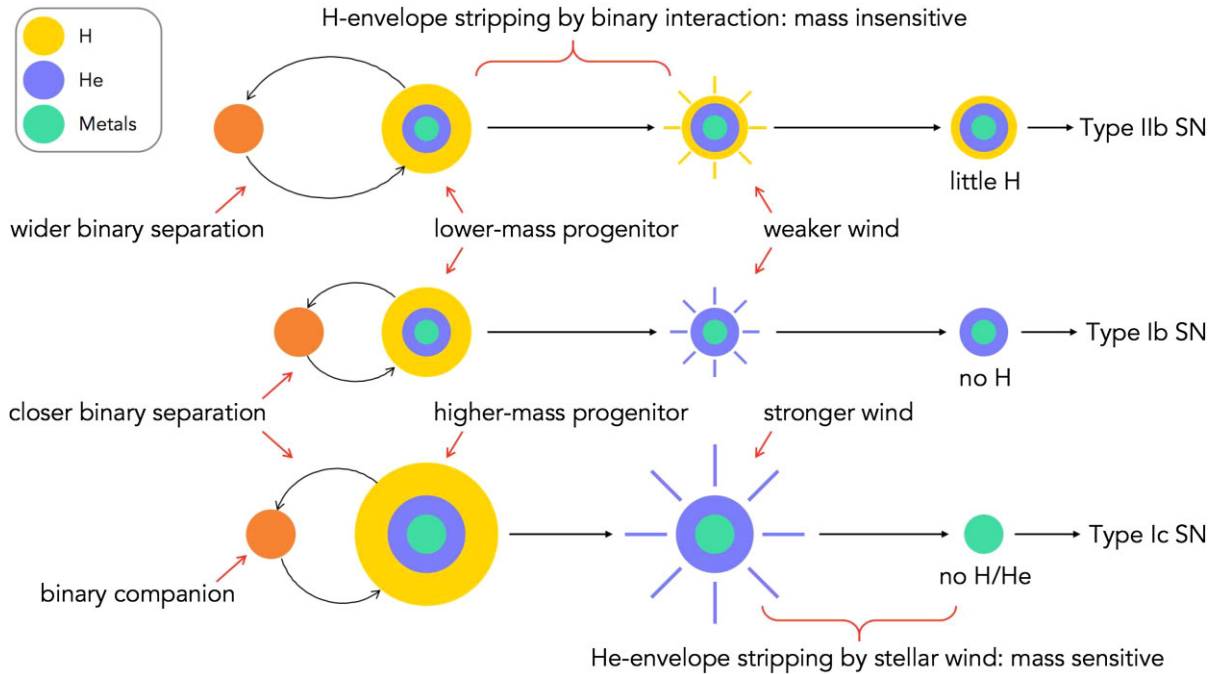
H
He
Metals

H-envelope stripping by binary interaction: mass insensitive

Type IIb SN
little H

wider binary separation
lower-mass progenitor
weaker wind

Type Ib SN
no H

closer binary separation
higher-mass progenitor
stronger wind

Type Ic SN
no H/He
binary companion

He-envelope stripping by stellar wind: mass sensitive